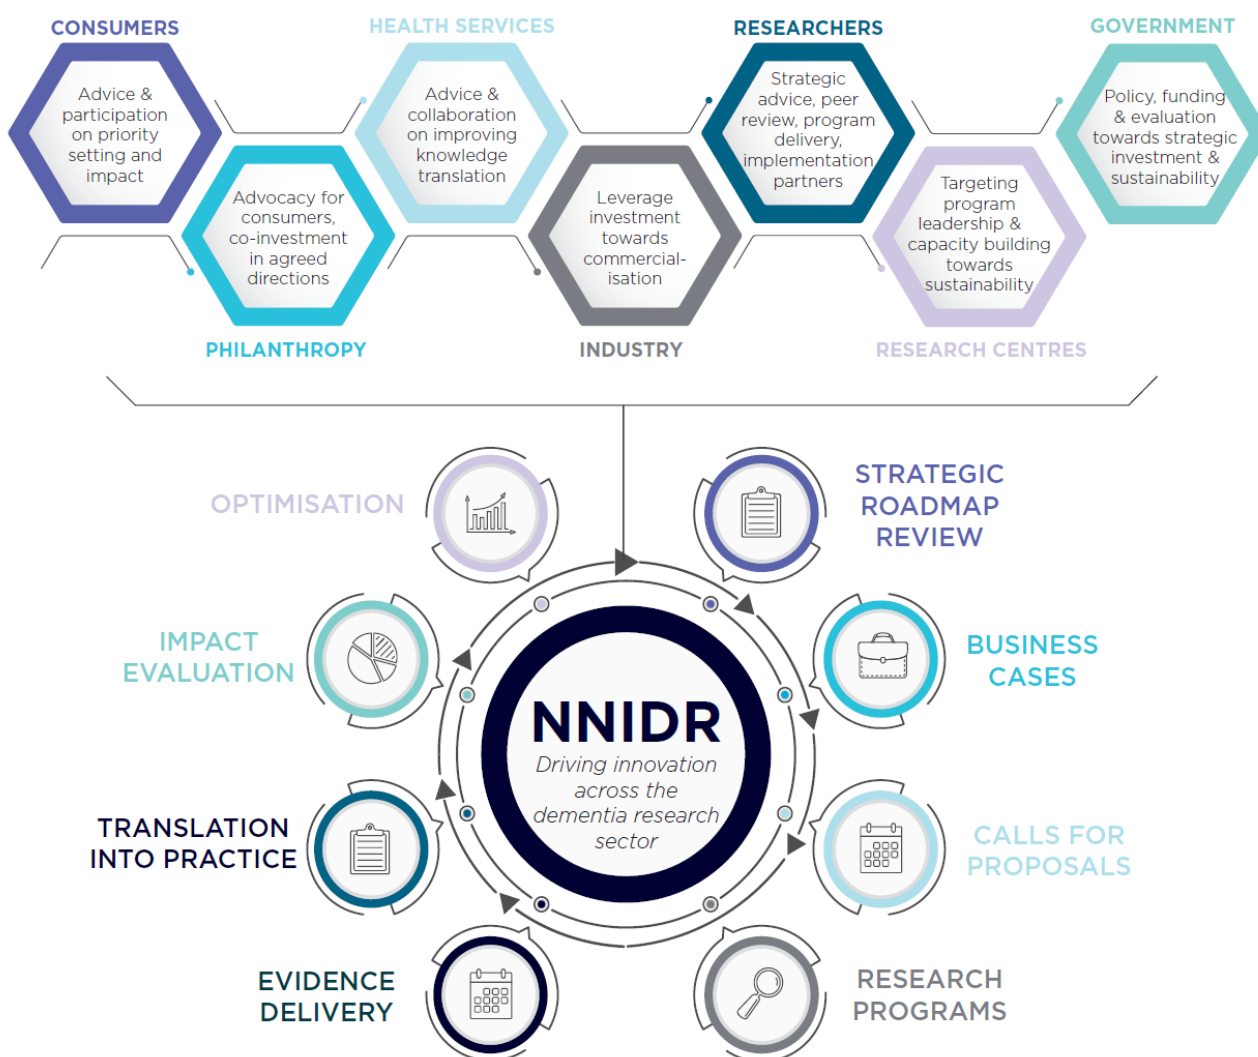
CONSUMERS

Advice & participation on priority setting and impact

HEALTH SERVICES

Advice & collaboration on improving knowledge translation

RESEARCHERS

Strategic advice, peer review, program delivery, implementation partners

GOVERNMENT

Policy, funding & evaluation towards strategic investment & sustainability

Advocacy for consumers, co-investment in agreed directions

PHILANTHROPY

Leverage investment towards commercialisation

INDUSTRY

Targeting program leadership & capacity building towards sustainability

RESEARCH CENTRES

OPTIMISATION

STRATEGIC ROADMAP REVIEW

IMPACT EVALUATION

BUSINESS CASES

NNIDR

Driving innovation across the dementia research sector

TRANSLATION INTO PRACTICE

CALLS FOR PROPOSALS

EVIDENCE DELIVERY

RESEARCH PROGRAMS